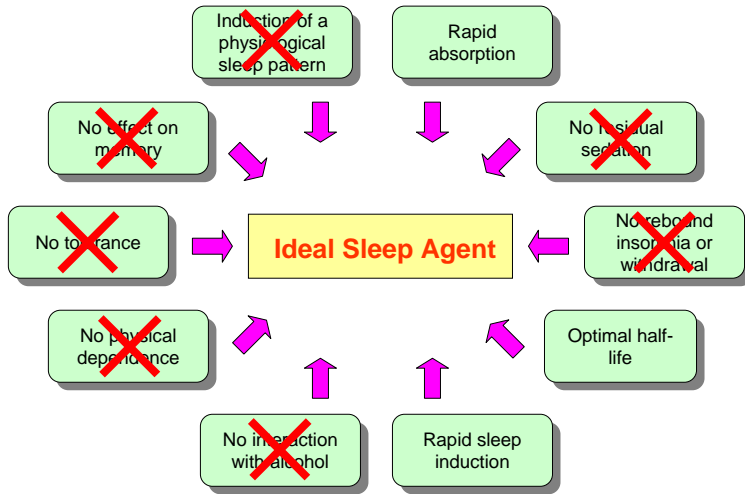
Induction of a physiological sleep pattern

Rapid absorption

No effect on memory

No residual sedation

No tolerance

Ideal Sleep Agent

No rebound insomnia or withdrawal

No physical dependence

Optimal half-life

No interaction with alcohol

Rapid sleep induction